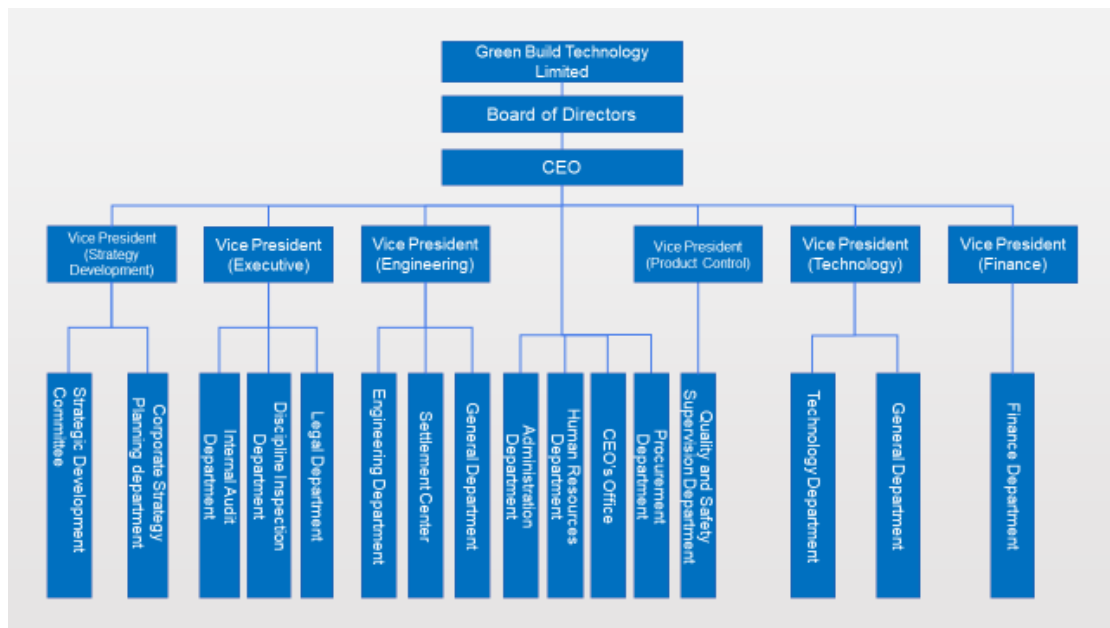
Green Build Technology Limited

Board of Directors

CEO

Vice President (Strategy Development)

Vice President (Executive)

Vice President (Engineering)

Vice President (Product Control)

Vice President (Technology)

Vice President (Finance)

Strategic Development Committee

Corporate Strategy Planning department

Internal Audit Department

Discipline Inspection Department

Legal Department

Engineering Department

Settlement Center

General Department

Administration Department

Human Resources Department

CEO's Office

Procurement Department

Quality and Safety Supervision Department

Technology Department

General Department

Finance Department